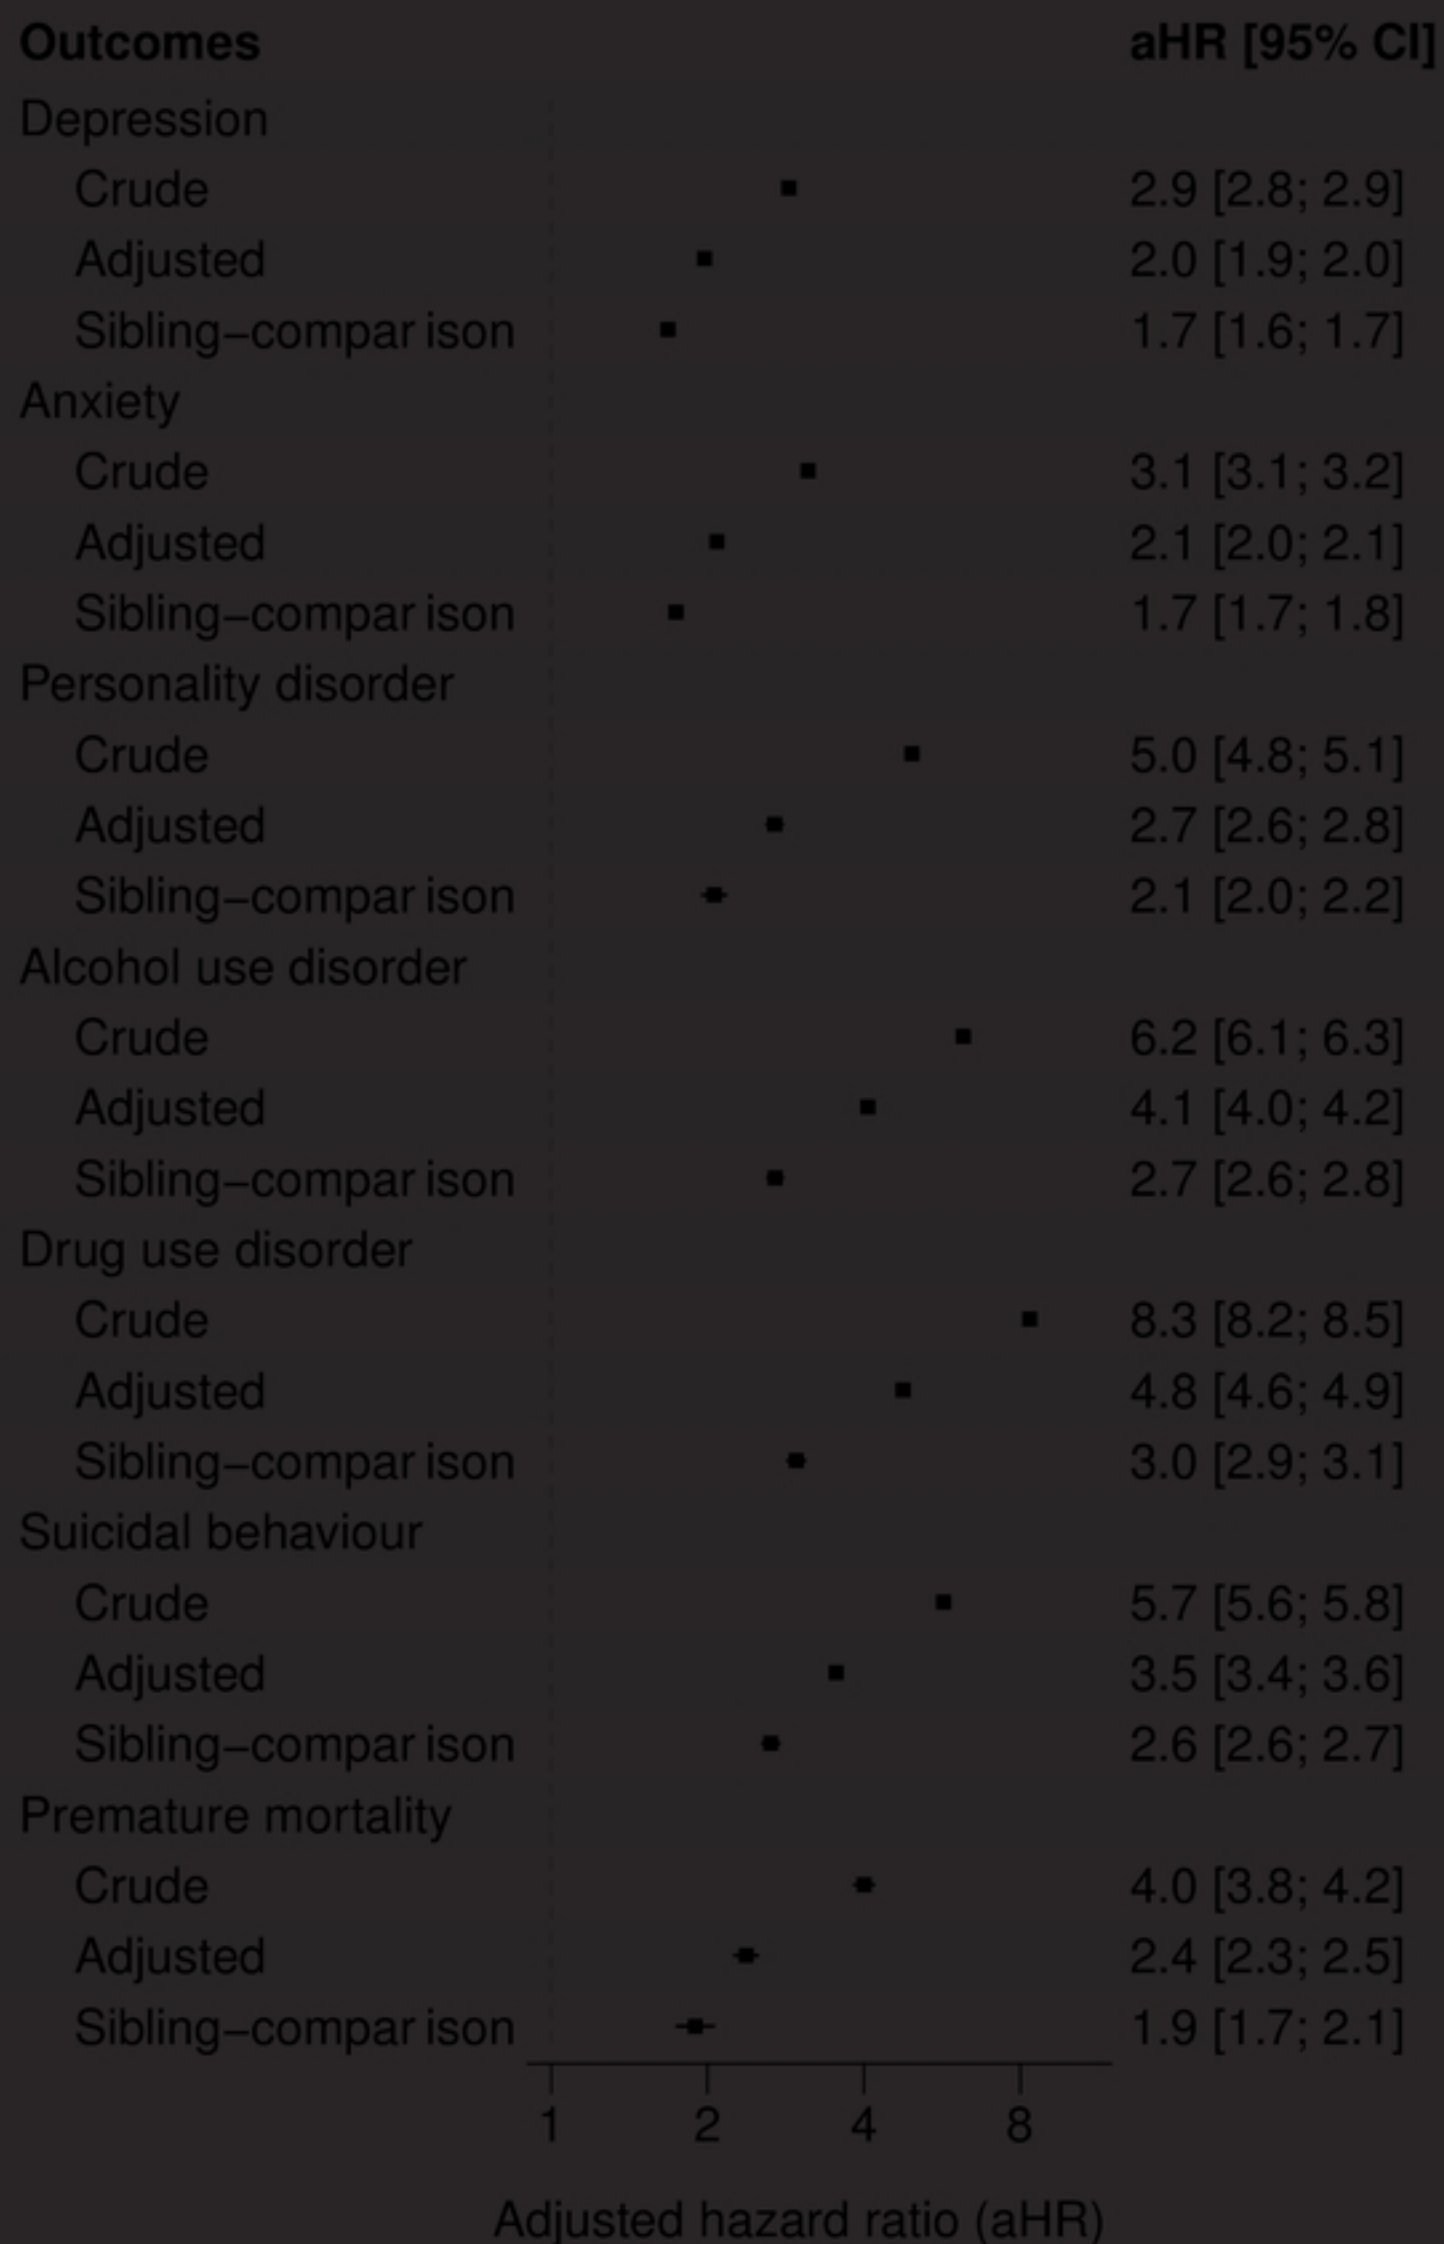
Outcomes aHR [95% CI]

Depression
Crude 2.9 [2.8; 2.9]
Adjusted 2.0 [1.9; 2.0]
Sibling–compar ison 1.7 [1.6; 1.7]

Anxiety
Crude 3.1 [3.1; 3.2]
Adjusted 2.1 [2.0; 2.1]
Sibling–compar ison 1.7 [1.7; 1.8]

Personality disorder
Crude 5.0 [4.8; 5.1]
Adjusted 2.7 [2.6; 2.8]
Sibling–compar ison 2.1 [2.0; 2.2]

Alcohol use disorder
Crude 6.2 [6.1; 6.3]
Adjusted 4.1 [4.0; 4.2]
Sibling–compar ison 2.7 [2.6; 2.8]

Drug use disorder
Crude 8.3 [8.2; 8.5]
Adjusted 4.8 [4.6; 4.9]
Sibling–compar ison 3.0 [2.9; 3.1]

Suicidal behaviour
Crude 5.7 [5.6; 5.8]
Adjusted 3.5 [3.4; 3.6]
Sibling–compar ison 2.6 [2.6; 2.7]

Premature mortality
Crude 4.0 [3.8; 4.2]
Adjusted 2.4 [2.3; 2.5]
Sibling–compar ison 1.9 [1.7; 2.1]

1 2 4 8

Adjusted hazard ratio (aHR)